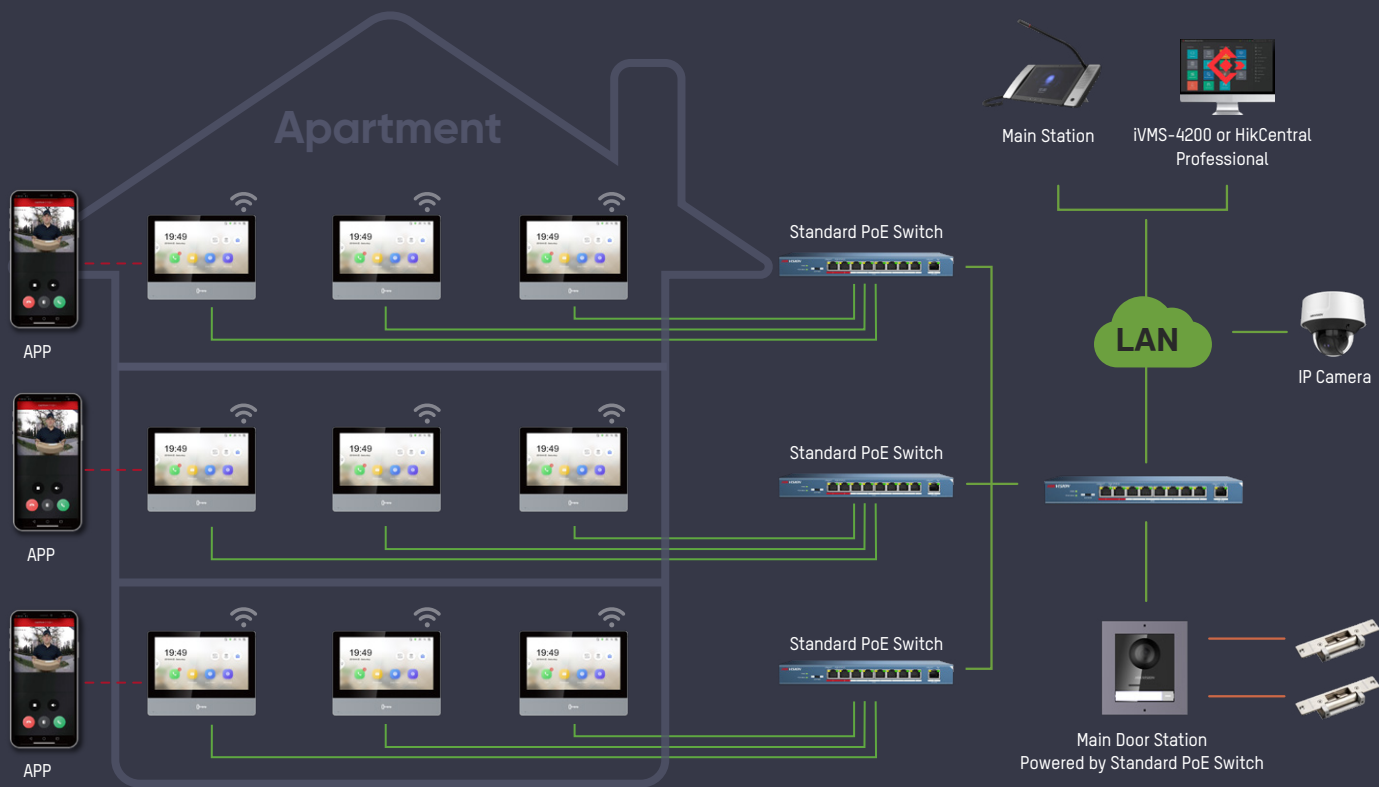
Apartment

Main Station

iVMS-4200 or HikCentral Professional

19:49

19:49

19:49

Standard PoE Switch

APP

LAN

IP Camera

19:49

19:49

19:49

Standard PoE Switch

APP

19:49

19:49

19:49

Standard PoE Switch

APP

Main Door Station
Powered by Standard PoE Switch